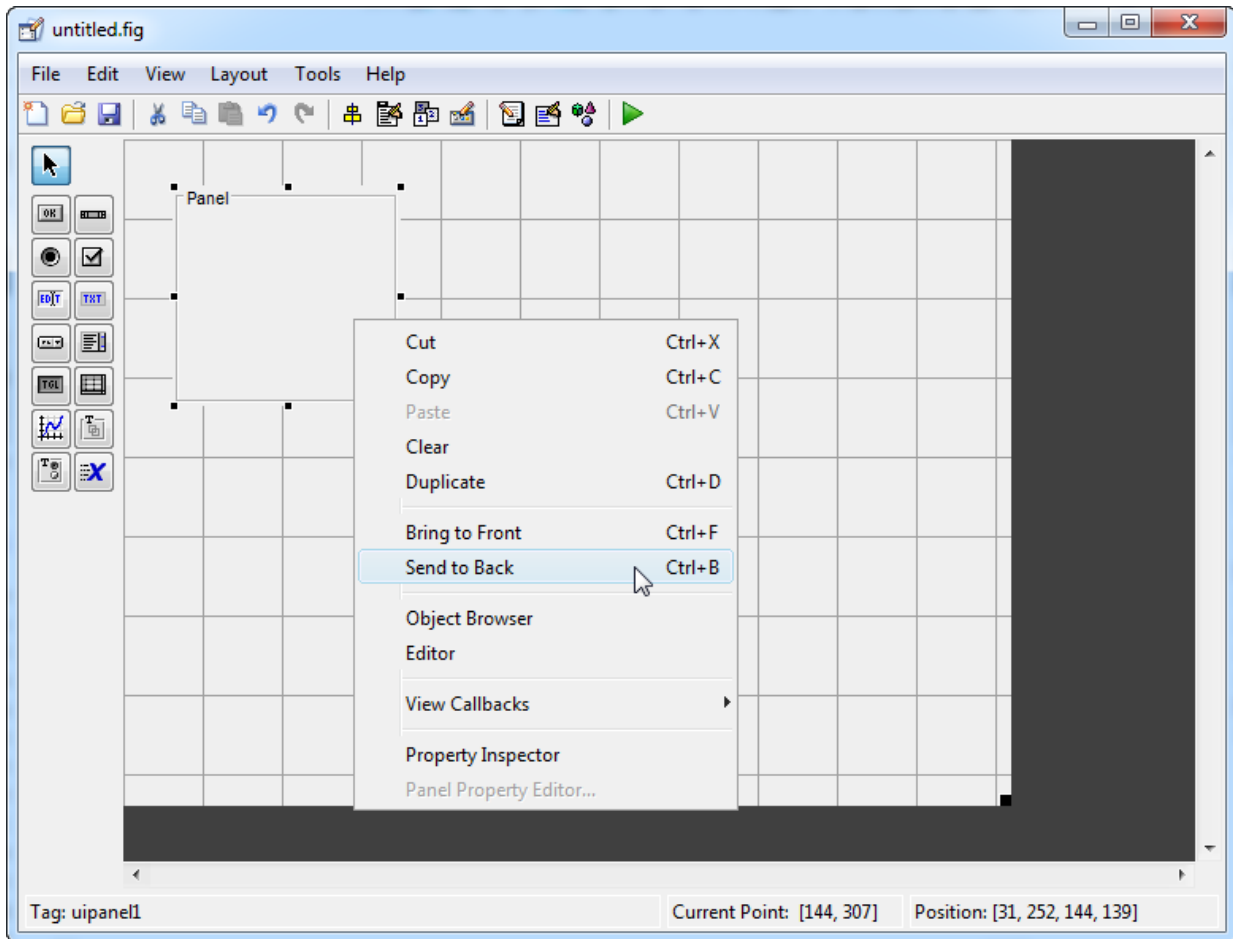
untitled.fig

File Edit View Layout Tools Help

OK
EDIT TXT
TGL

Panel

| | |
|---|---|
| Cut | Ctrl+X |
| Copy | Ctrl+C |
| Paste | Ctrl+V |
| Clear | |
| Duplicate | Ctrl+D |
| Bring to Front | Ctrl+F |
| Send to Back | Ctrl+B |
| Object Browser | |
| Editor | |
| View Callbacks | |
| Property Inspector | |
| Panel Property Editor... | |

Tag: uipanel1
Current Point: [144, 307]
Position: [31, 252, 144, 139]